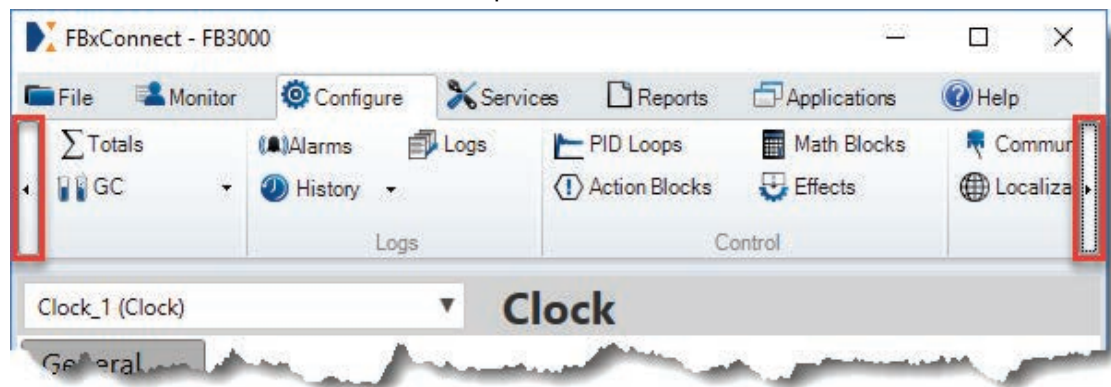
FBxConnect - FB3000

File Monitor Configure Services Reports Applications Help

$\sum$Totals
GC
Alarms
History
Logs
Logs
PID Loops
Action Blocks
Math Blocks
Effects
Control
Commun
Localiza

Clock_1 (Clock)
Clock

Ge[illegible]eral